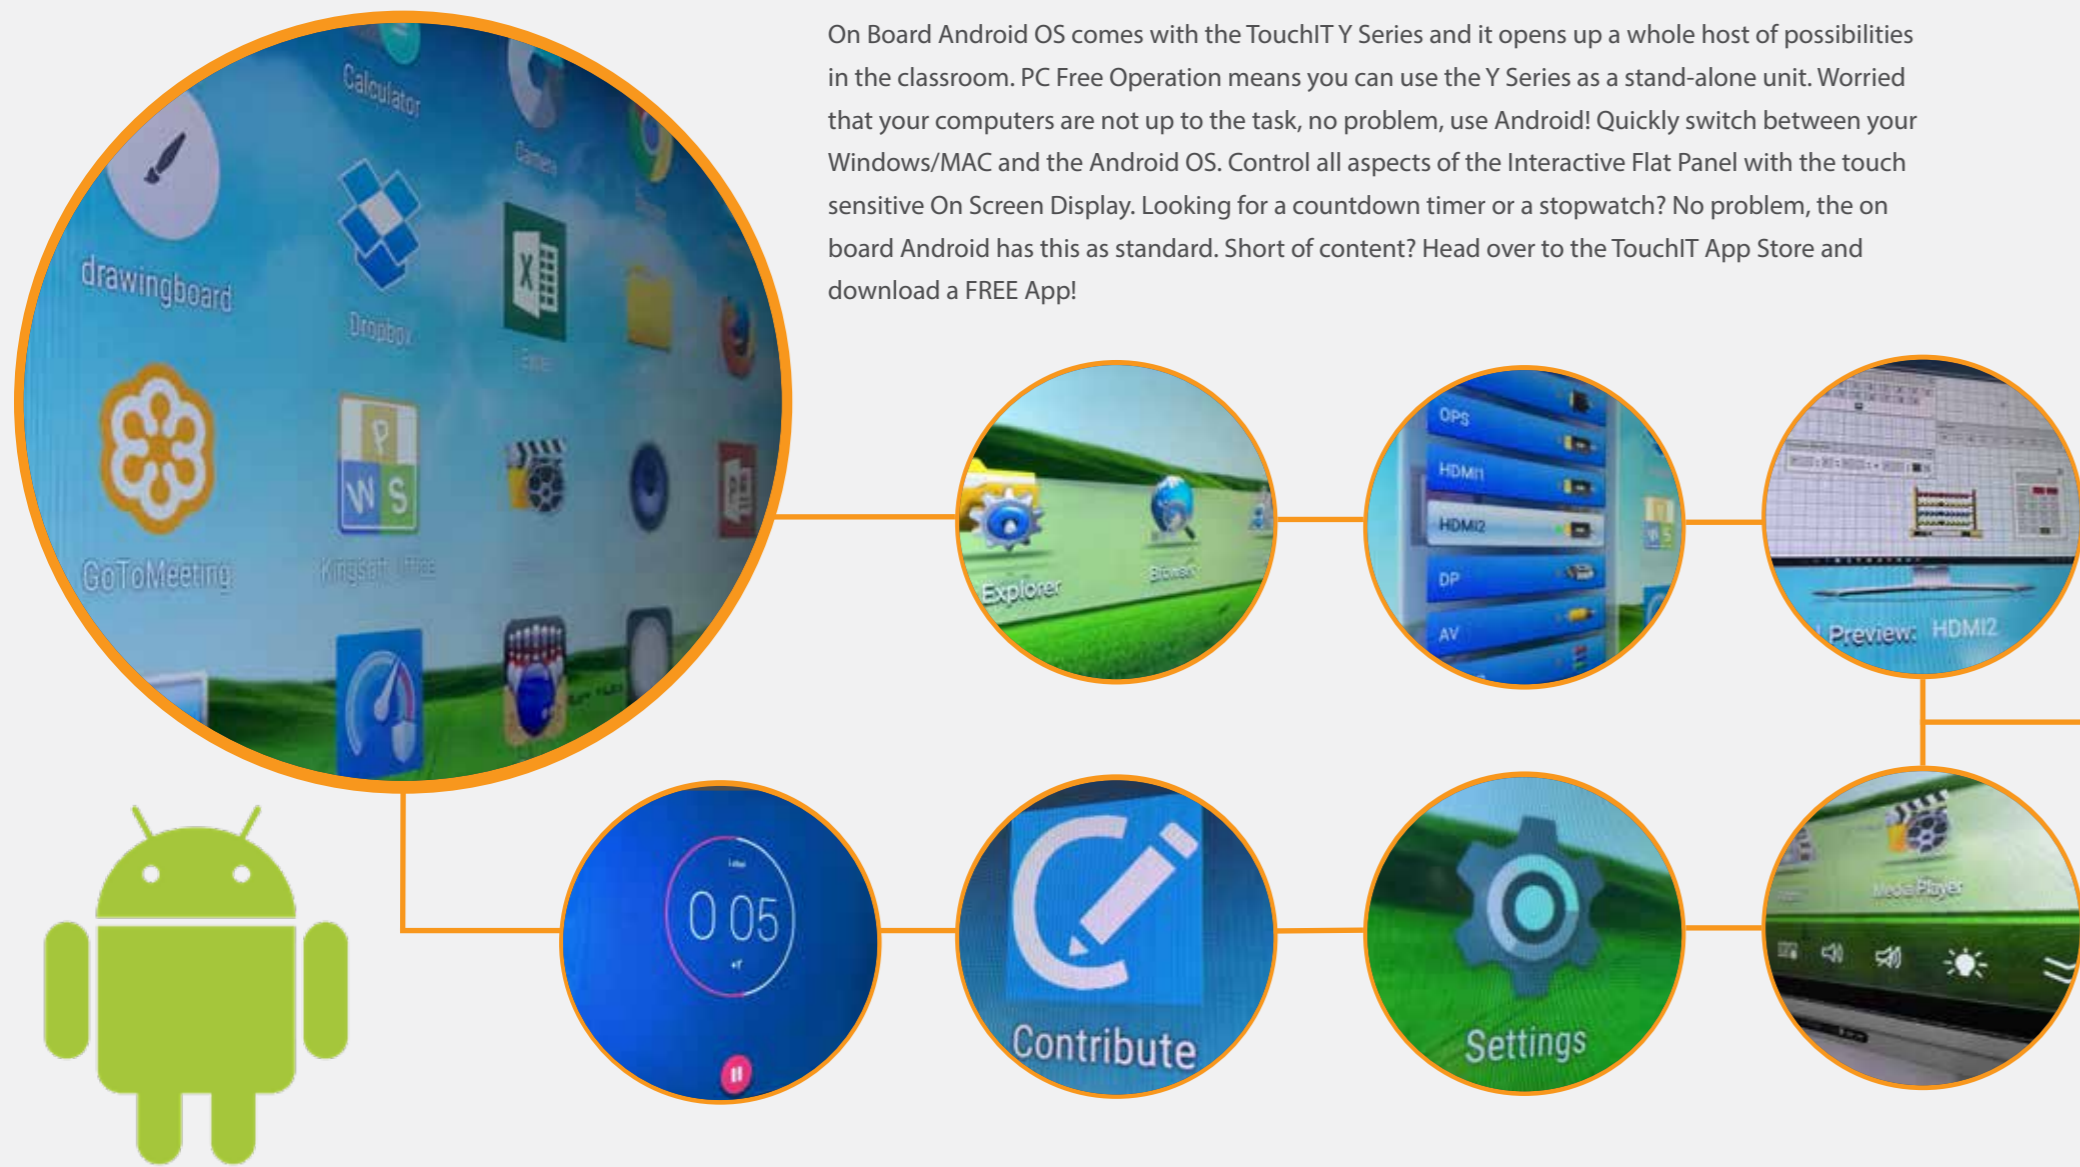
On Board Android OS comes with the TouchIT Y Series and it opens up a whole host of possibilities in the classroom. PC Free Operation means you can use the Y Series as a stand-alone unit. Worried that your computers are not up to the task, no problem, use Android! Quickly switch between your Windows/MAC and the Android OS. Control all aspects of the Interactive Flat Panel with the touch sensitive On Screen Display. Looking for a countdown timer or a stopwatch? No problem, the on board Android has this as standard. Short of content? Head over to the TouchIT App Store and download a FREE App!

Calculator
Camera
drawingboard
Dropbox
Excel
GoToMeeting
Kingsoft Office

Explorer
Browser

OPS
HDMI1
HDMI2
DP
AV

Preview: HDMI2

0 05

Contribute

Settings

Media Player